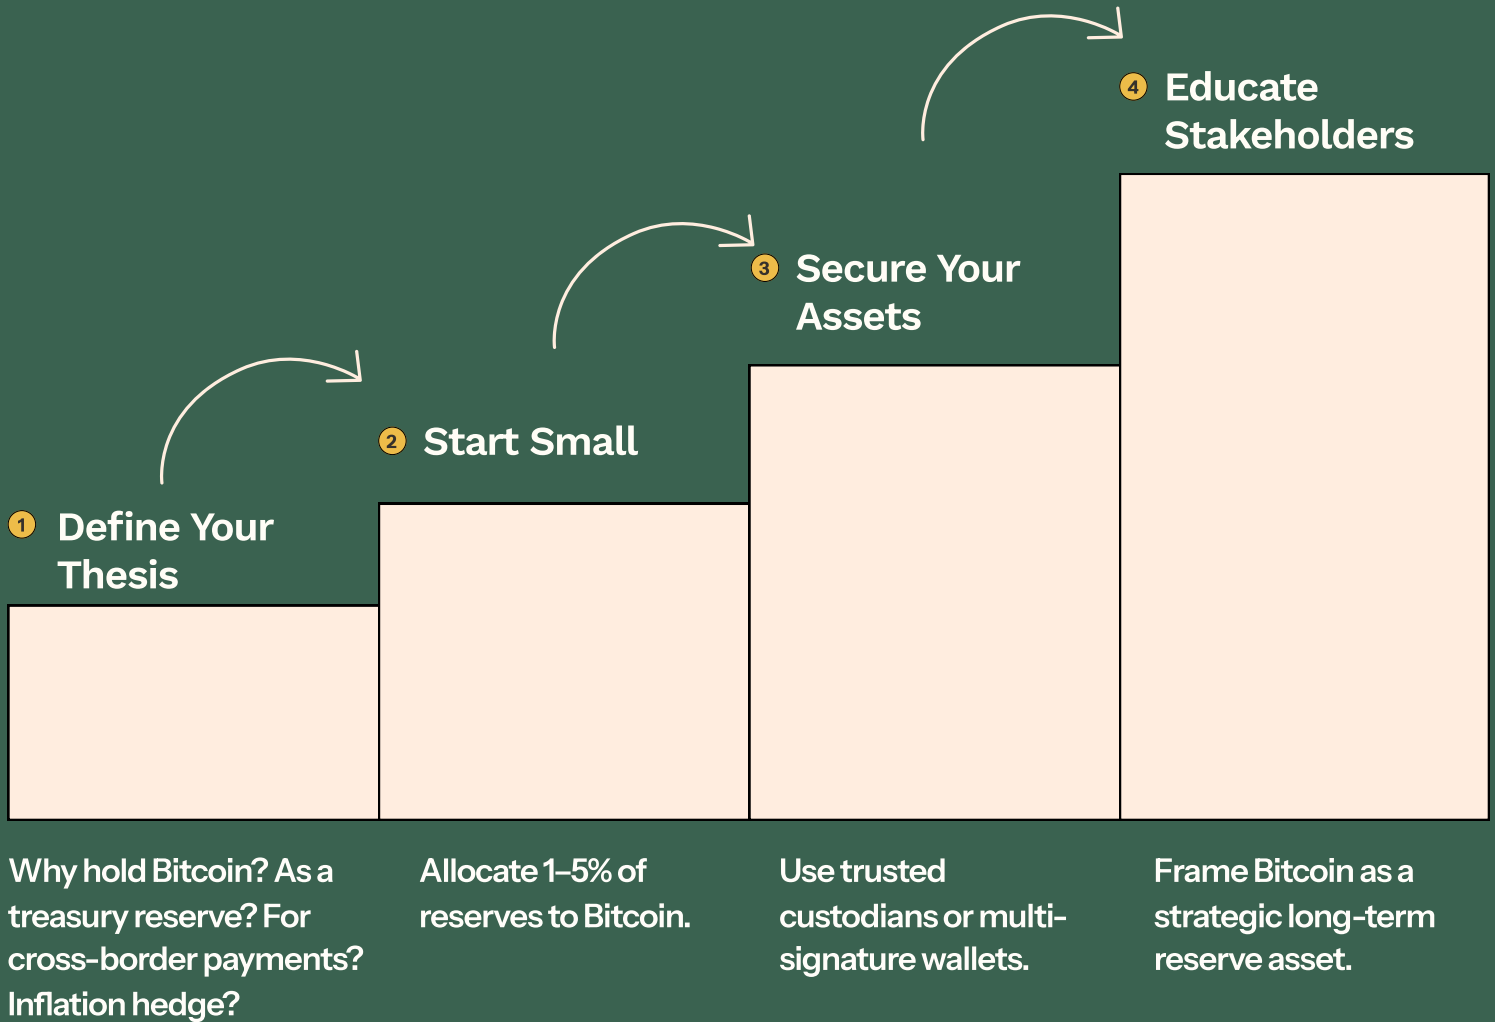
1 Define Your Thesis

2 Start Small

3 Secure Your Assets

4 Educate Stakeholders

Why hold Bitcoin? As a treasury reserve? For cross-border payments? Inflation hedge?

Allocate 1–5% of reserves to Bitcoin.

Use trusted custodians or multi-signature wallets.

Frame Bitcoin as a strategic long-term reserve asset.